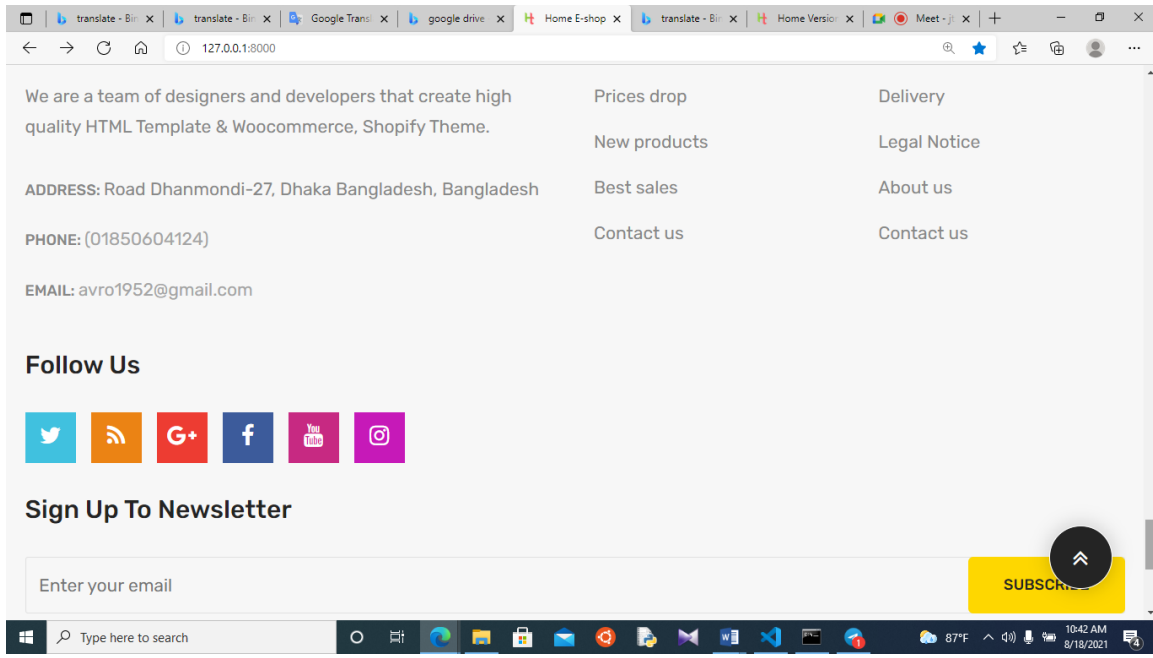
translate - Bir | translate - Bir | Google Trans | google drive | Home E-shop | translate - Bir | Home Version | Meet - j

127.0.0.1:8000

We are a team of designers and developers that create high quality HTML Template & Woocommerce, Shopify Theme.

ADDRESS: Road Dhanmondi-27, Dhaka Bangladesh, Bangladesh

PHONE: (01850604124)

EMAIL: avro1952@gmail.com

Prices drop

New products

Best sales

Contact us

Delivery

Legal Notice

About us

Contact us

Follow Us

G+

You Tube

Sign Up To Newsletter

Enter your email

SUBSCRI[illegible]

Type here to search

87°F

10:42 AM
8/18/2021

4